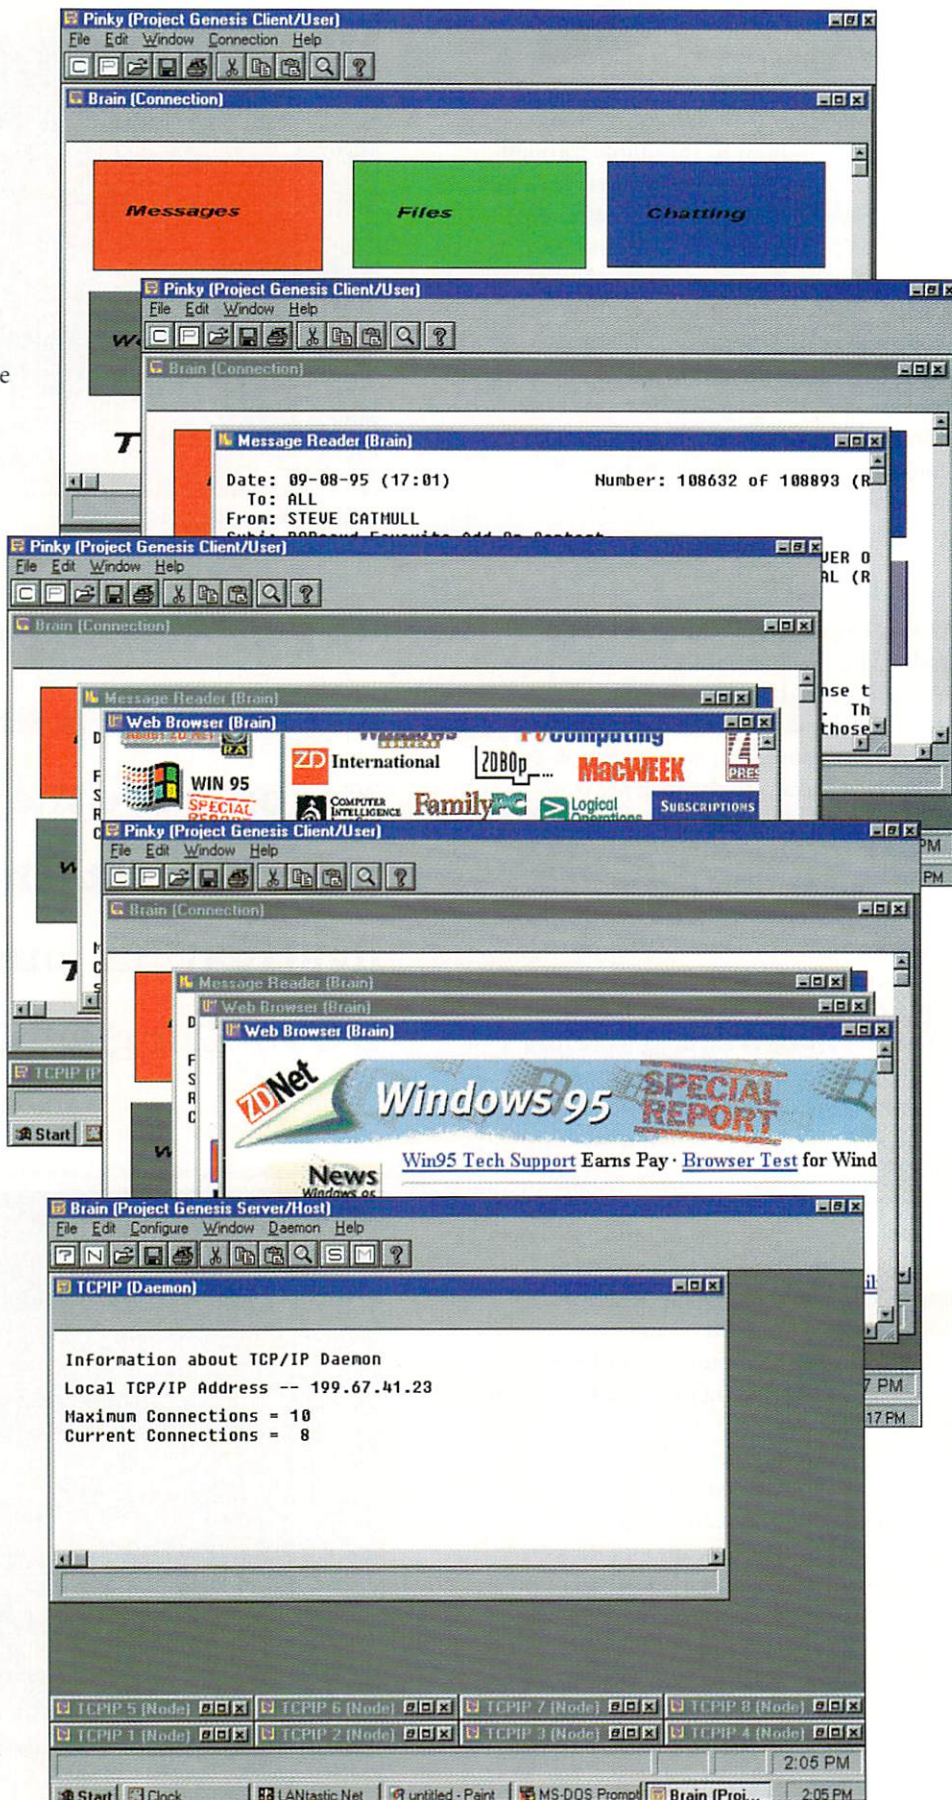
Pinky [Project Genesis Client/User]
File Edit Window Connection Help
Brain [Connection]
Messages
Files
Chatting

Pinky [Project Genesis Client/User]
File Edit Window Help
Brain [Connection]
Message Reader [Brain]
Date: 09-08-95 (17:01) Number: 108632 of 108893 (R
To: ALL
From: STEVE CATMULL
ER O
AL (R
nse t
. Th
those

Pinky [Project Genesis Client/User]
File Edit Window Help
Brain [Connection]
Message Reader [Brain]
Web Browser [Brain]
ZD International
ZDBOp
MacWEEK
WIN 95
SPECIAL
Computer Intelligence
FamilyPC
Logical Operations
Subscriptions

Pinky [Project Genesis Client/User]
File Edit Window Help
Brain [Connection]
Message Reader [Brain]
Web Browser [Brain]
Web Browser [Brain]
ZDNet
Windows 95
SPECIAL REPORT
News
Win95 Tech Support Earns Pay · Browser Test for Wind

TCPIP
Start
PM
PM

Brain [Project Genesis Server/Host]
File Edit Configure Window Daemon Help
TCPIP [Daemon]
Information about TCP/IP Daemon
Local TCP/IP Address -- 199.67.41.23
Maximum Connections = 10
Current Connections = 8

7 PM
17 PM

TCPIP 5 [Node] TCPIP 6 [Node] TCPIP 7 [Node] TCPIP 8 [Node]
TCPIP 1 [Node] TCPIP 2 [Node] TCPIP 3 [Node] TCPIP 4 [Node]
2:05 PM
Start Clock LANtastic Net untitled - Paint MS-DOS Prompt Brain [Proj... 2:05 PM